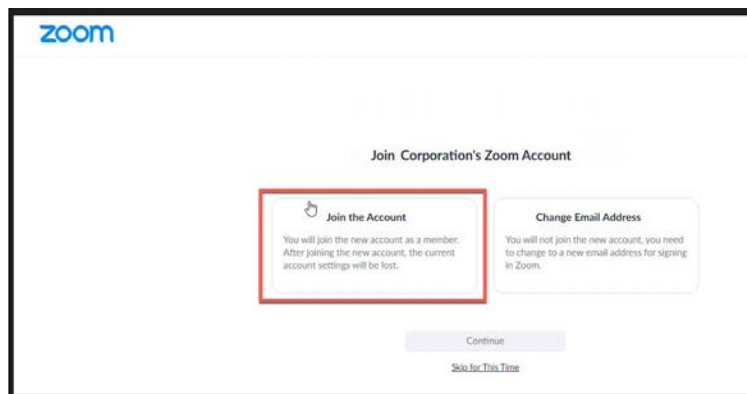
zoom

Join Corporation's Zoom Account

Join the Account

You will join the new account as a member. After joining the new account, the current account settings will be lost.

Change Email Address

You will not join the new account, you need to change to a new email address for signing in Zoom.

Continue

Skip for This Time